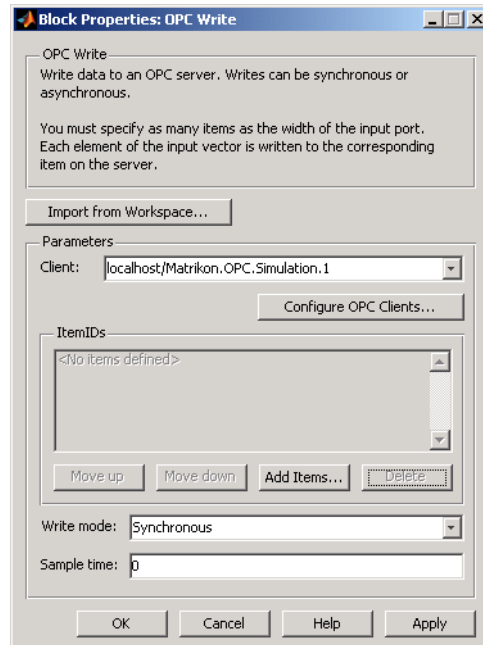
Block Properties: OPC Write

OPC Write

Write data to an OPC server. Writes can be synchronous or asynchronous.

You must specify as many items as the width of the input port. Each element of the input vector is written to the corresponding item on the server.

Import from Workspace...

Parameters

Client: localhost/Matrikon.OPC.Simulation.1

Configure OPC Clients...

ItemIDs

<No items defined>

Move up
Move down
Add Items...
Delete

Write mode: Synchronous

Sample time: 0

OK
Cancel
Help
Apply